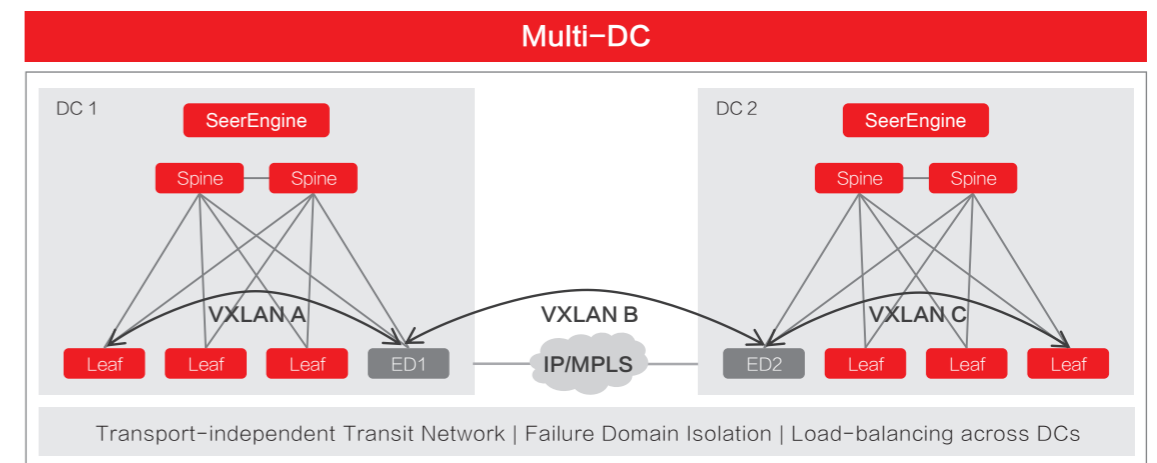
Multi-DC

DC 1

SeerEngine

Spine

Spine

VXLAN A

Leaf

Leaf

Leaf

ED1

VXLAN B

IP/MPLS

DC 2

SeerEngine

Spine

Spine

VXLAN C

ED2

Leaf

Leaf

Leaf

Transport-independent Transit Network | Failure Domain Isolation | Load-balancing across DCs